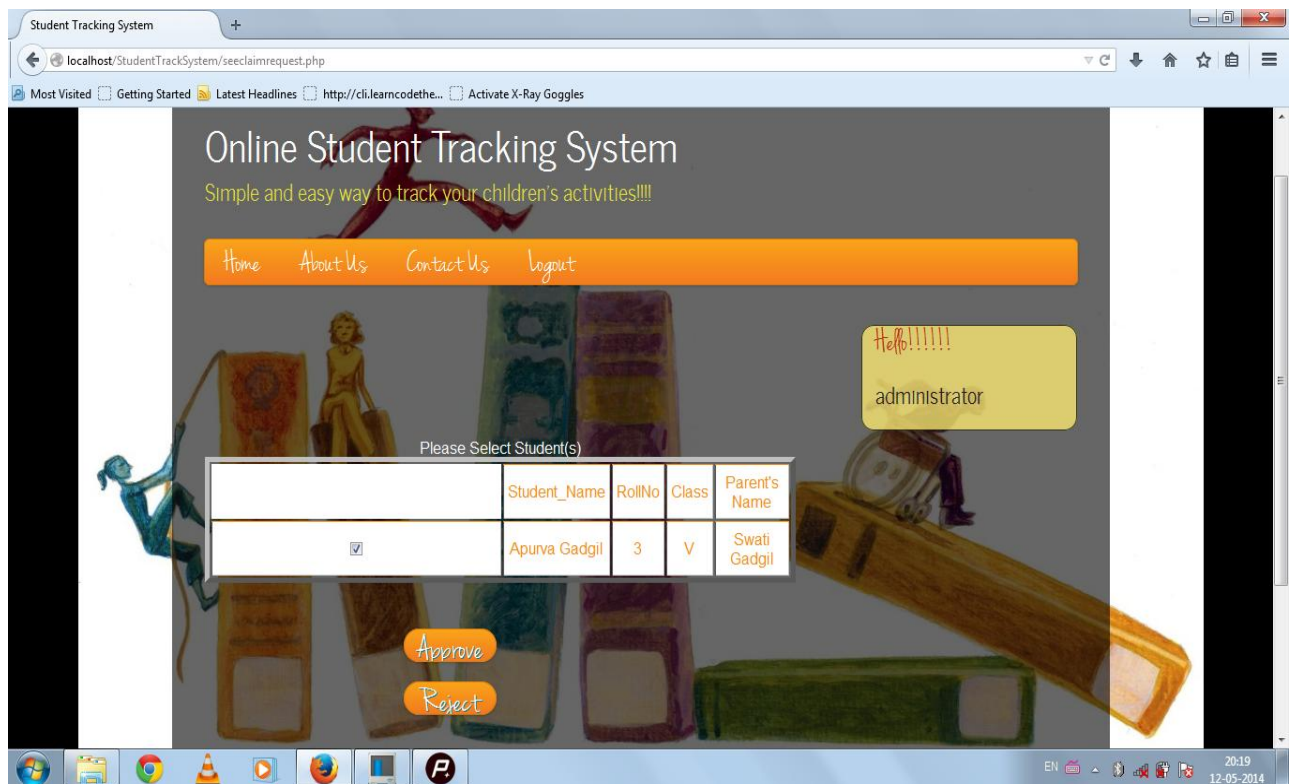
Student Tracking System

localhost/StudentTrackSystem/seeclaimrequest.php

Most Visited  Getting Started  Latest Headlines  http://cli.learncodethe...  Activate X-Ray Goggles

Online Student Tracking System

Simple and easy way to track your children's activities!!!!

Home  About Us  Contact Us  Logout

Hello!!!!!!

administrator

Please Select Student(s)

|  | Student_Name | RollNo | Class | Parent's Name |
|---|---|---|---|---|
| ☑ | Apurva Gadgil | 3 | V | Swati Gadgil |

Approve

Reject

EN 20:19 12-05-2014